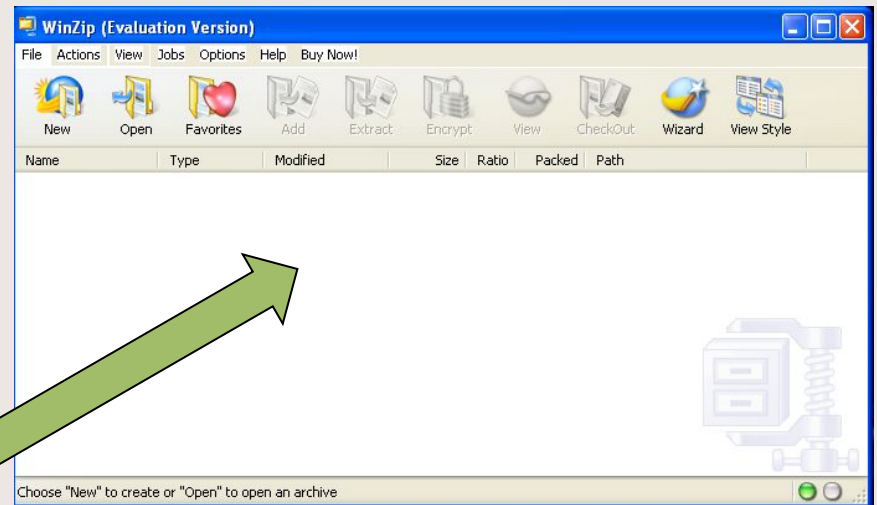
WinZip (Evaluation Version)

File Actions View Jobs Options Help Buy Now!

New Open Favorites Add Extract Encrypt View CheckOut Wizard View Style

| Name | Type | Modified | Size | Ratio | Packed | Path |
|---|---|---|---|---|---|---|

Choose "New" to create or "Open" to open an archive